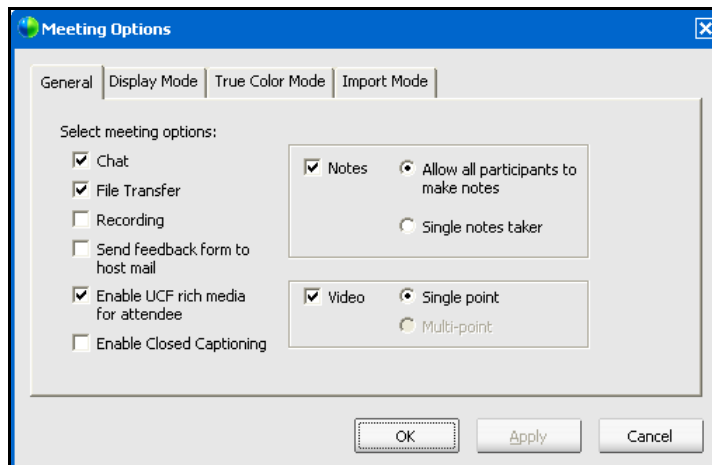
Meeting Options

General | Display Mode | True Color Mode | Import Mode

Select meeting options:

☑ Chat
☑ File Transfer
☐ Recording
☐ Send feedback form to host mail
☑ Enable UCF rich media for attendee
☐ Enable Closed Captioning

☑ Notes
◉ Allow all participants to make notes
○ Single notes taker

☑ Video
◉ Single point
○ Multi-point

OK | Apply | Cancel